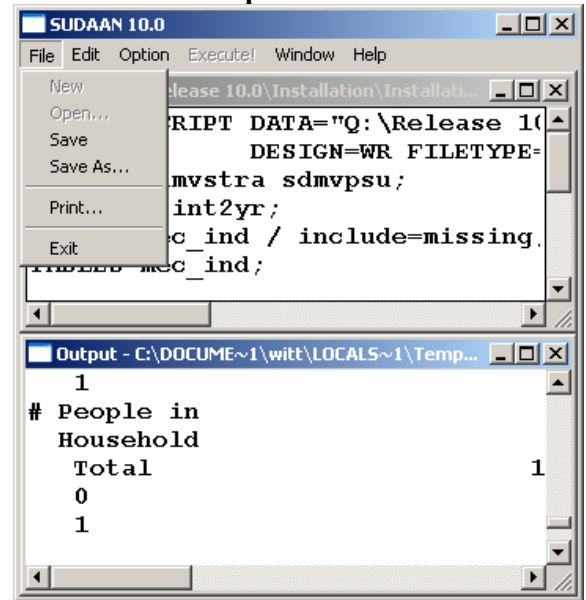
SUDAAN 10.0

File Edit Option Execute! Window Help

New
Open...
Save
Save As...
Print...
Exit

elease 10.0\Installation\Installati...

RIPT DATA="Q:\Release 1(
DESIGN=WR FILETYPE=
mvstra sdmvpsu;
int2yr;
c_ind / include=missing
TABLES mec_ind;

Output - C:\DOCUME~1\witt\LOCALS~1\Temp...

1
# People in
Household
Total 1
0
1